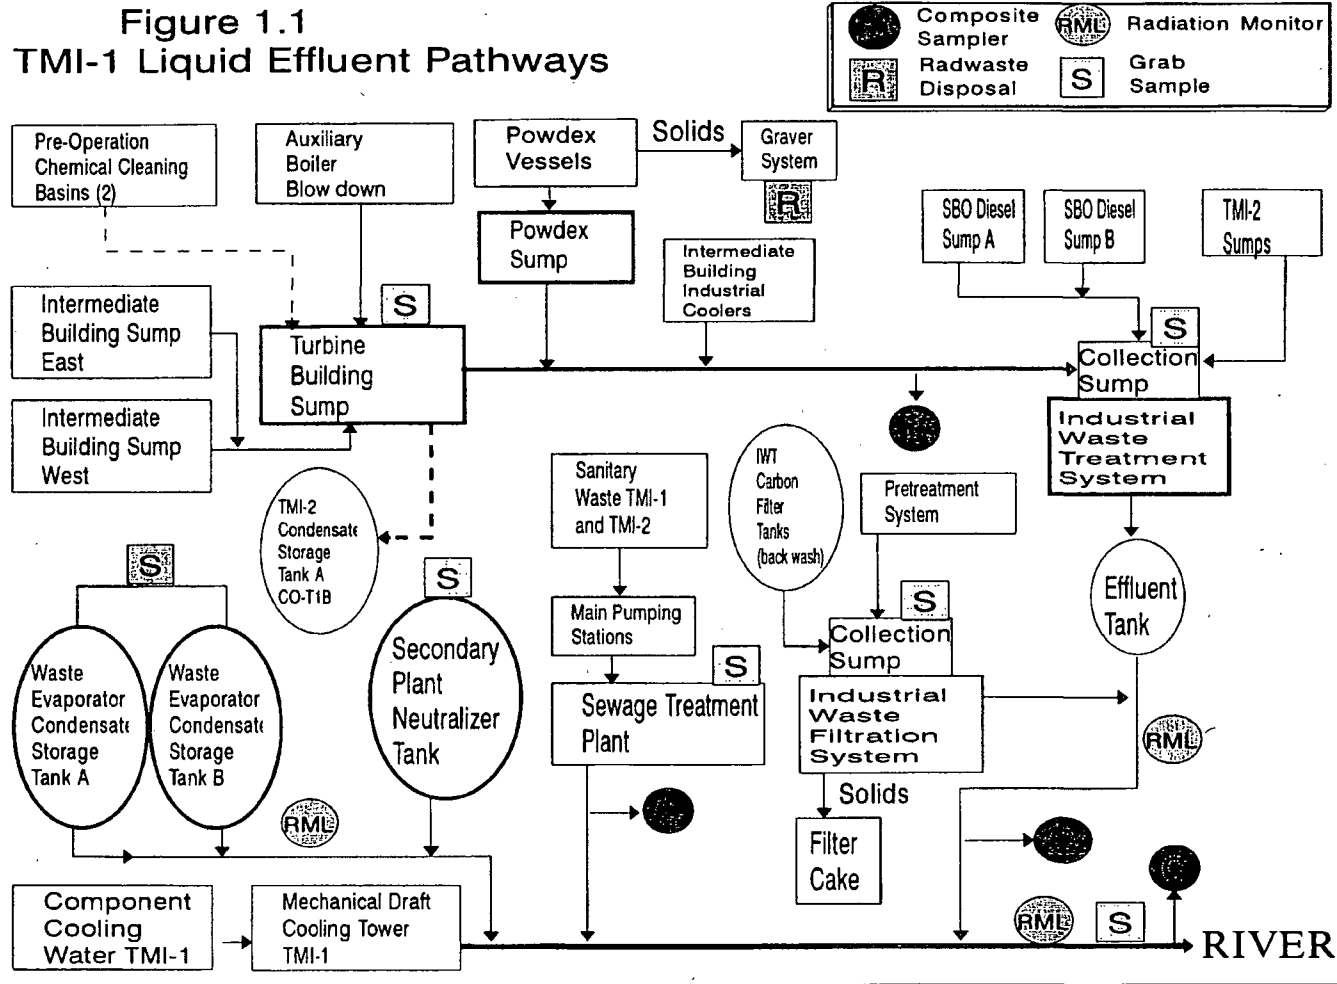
Figure 1.1
TMI-1 Liquid Effluent Pathways

CS Composite Sampler
RML Radiation Monitor
R Radwaste Disposal
S Grab Sample

Pre-Operation Chemical Cleaning Basins (2)

Auxiliary Boiler Blow down

Powdex Vessels

Solids

Graver System

R

Powdex Sump

Intermediate Building Industrial Coolers

SBO Diesel Sump A

SBO Diesel Sump B

TMI-2 Sumps

Intermediate Building Sump East

S

Turbine Building Sump

S

Collection Sump

Intermediate Building Sump West

Industrial Waste Treatment System

TMI-2 Condensate Storage Tank A CO-T1B

Sanitary Waste TMI-1 and TMI-2

IWT Carbon Filter Tanks (back wash)

Pretreatment System

S

Effluent Tank

S

S

S

Main Pumping Stations

Collection Sump

Waste Evaporator Condensate Storage Tank A

Waste Evaporator Condensate Storage Tank B

Secondary Plant Neutralizer Tank

S

Sewage Treatment Plant

Industrial Waste Filtration System

RML

RML

Solids

Filter Cake

Component Cooling Water TMI-1

Mechanical Draft Cooling Tower TMI-1

RML

S

RIVER